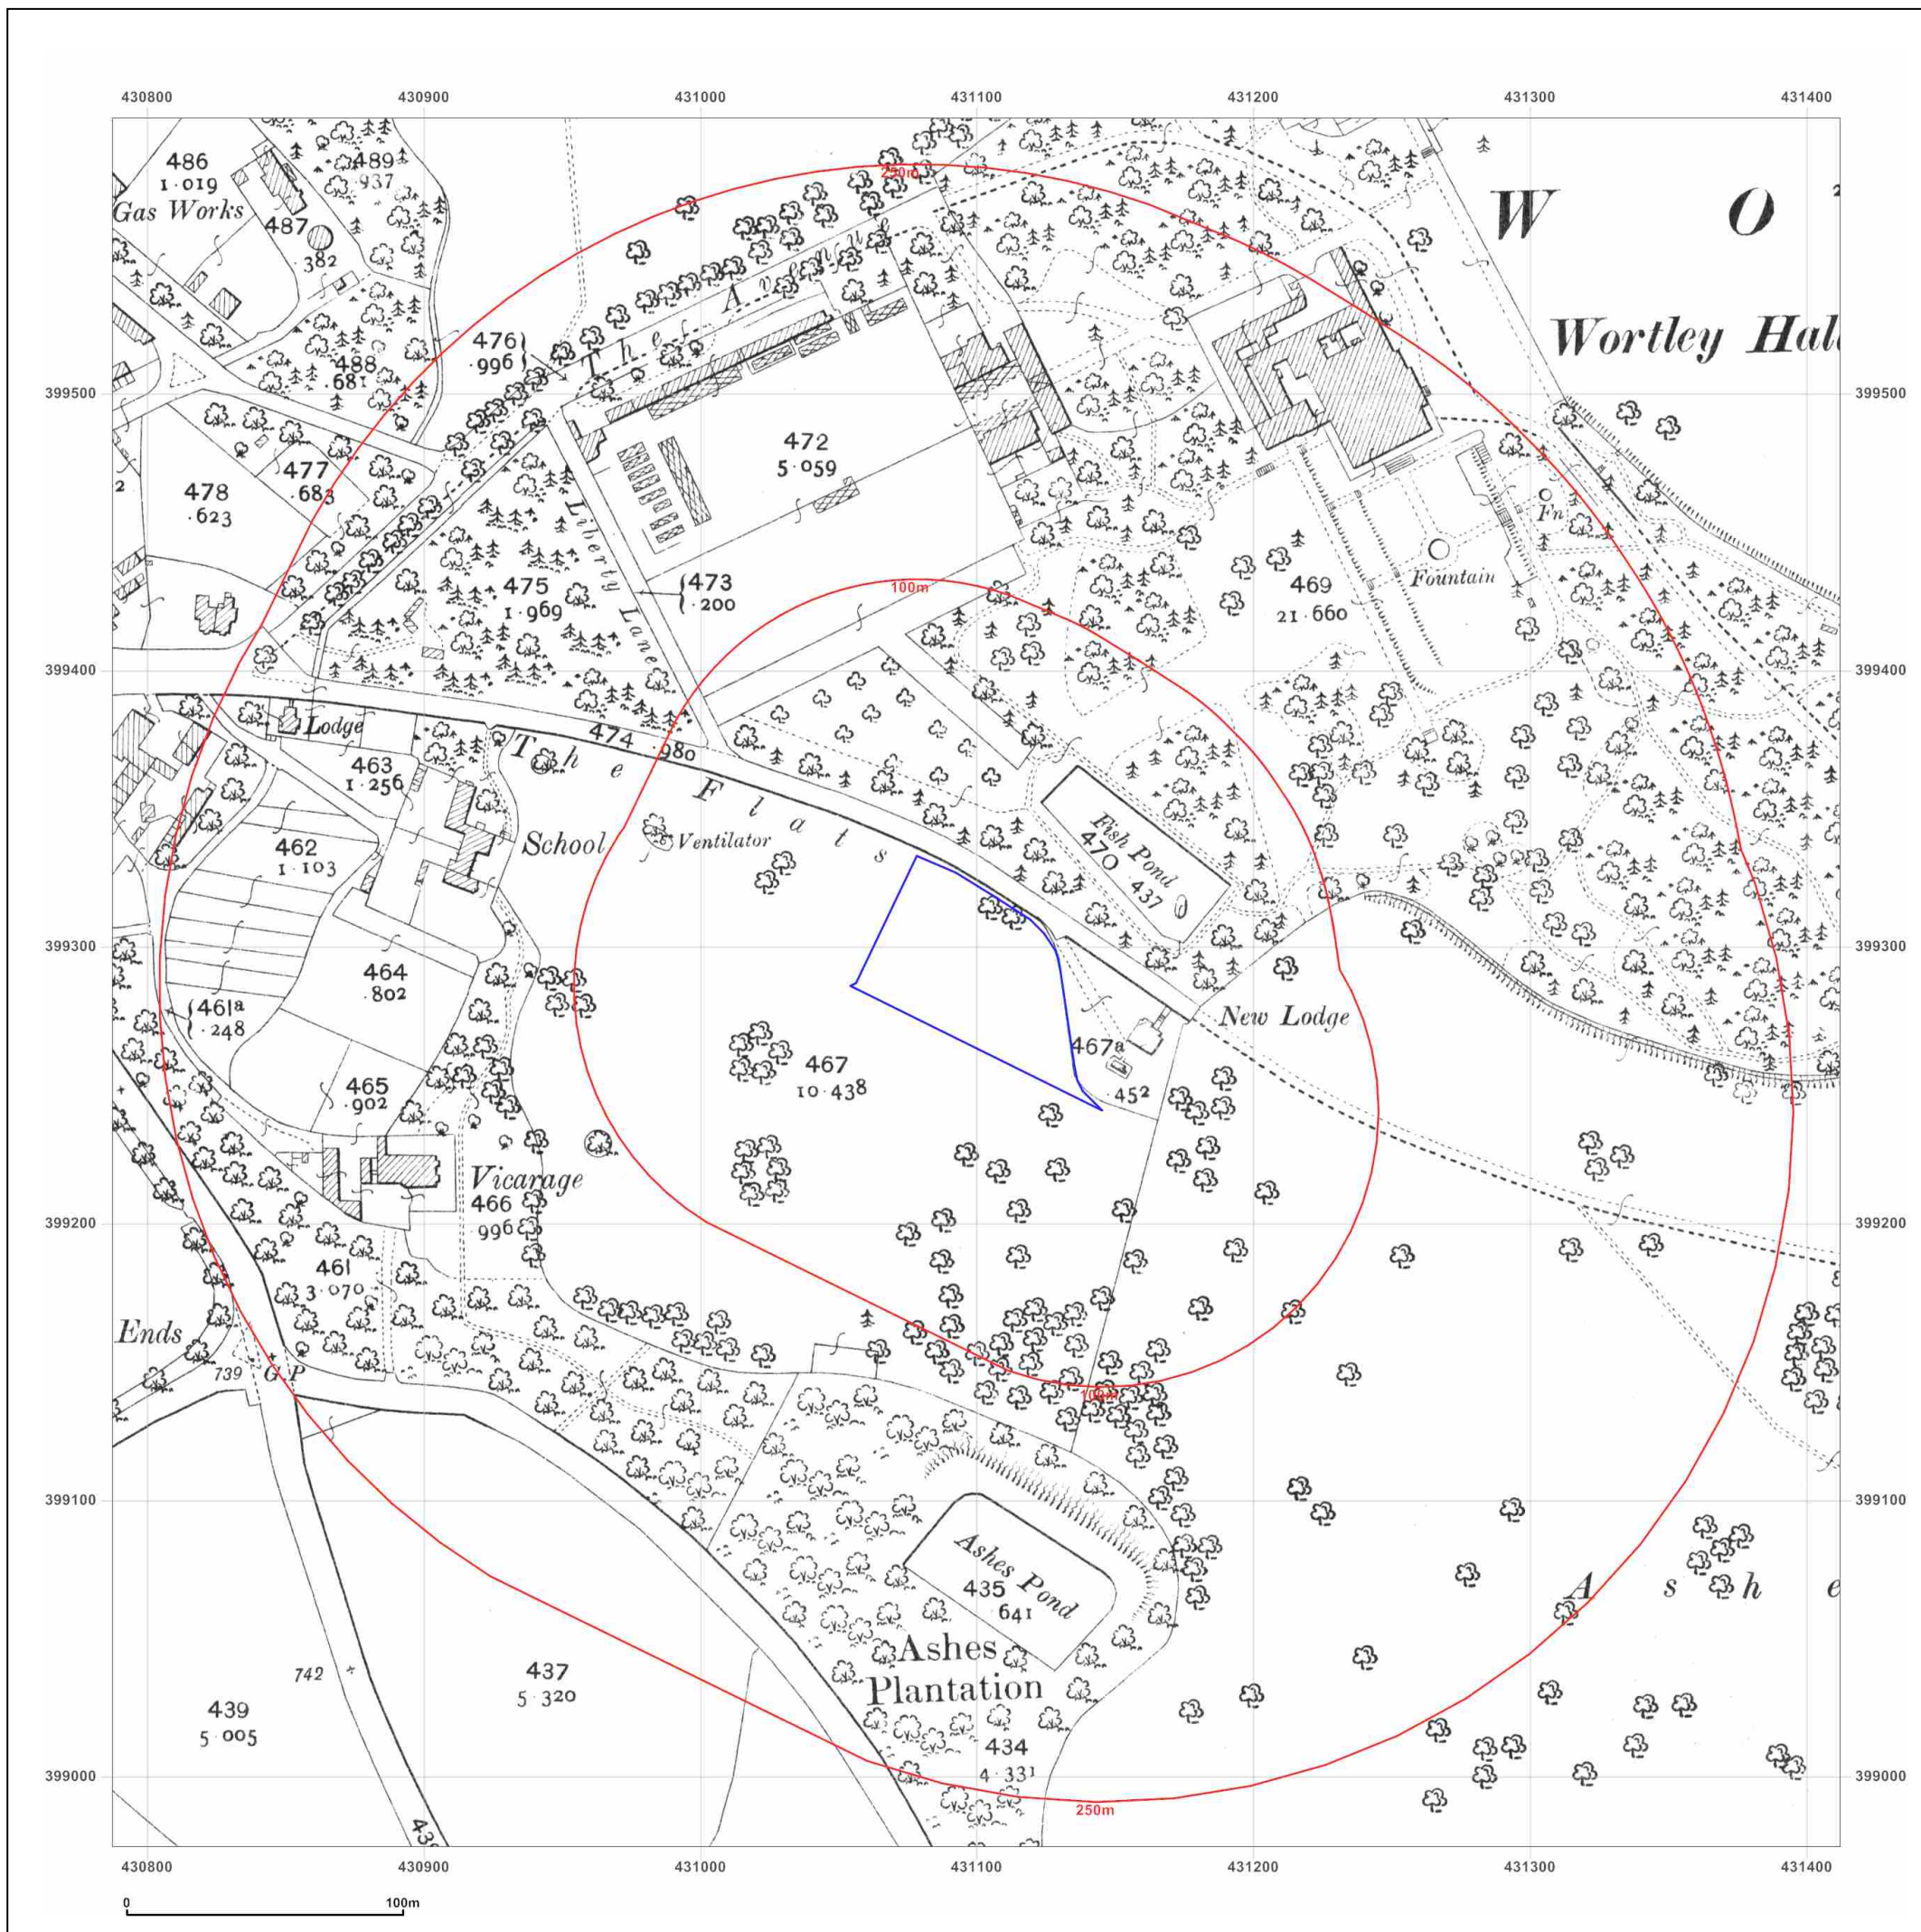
430800 430900 431000 431100 431200 431300 431400

250m

486
1·019
Gas Works
487
382
489
·937

W O

Wortley Hal

The Avenue

476
·996
488
·681

472
5·059

399500

477
·683
478
·623

Liberty Lane

475
1·969

473
·200

469
21·660

Fountain
Fn

100m

399400

Lodge

474 ·980

The Flats

463
1·256

462
1·103

School
Ventilator

Fish Pond
470 ·437

399300

464
·802

461a
·248

467
10·438

467a
·452

New Lodge

465
·902

Vicarage
466
·996

399200

461
3·070

Ends
739 G P

100m

399100

Ashes Pond
435
·641

A s h e

742

437
5·320

439
5·005

Ashes
Plantation

434
4·331

399000

250m

430800 430900 431000 431100 431200 431300 431400

0 100m